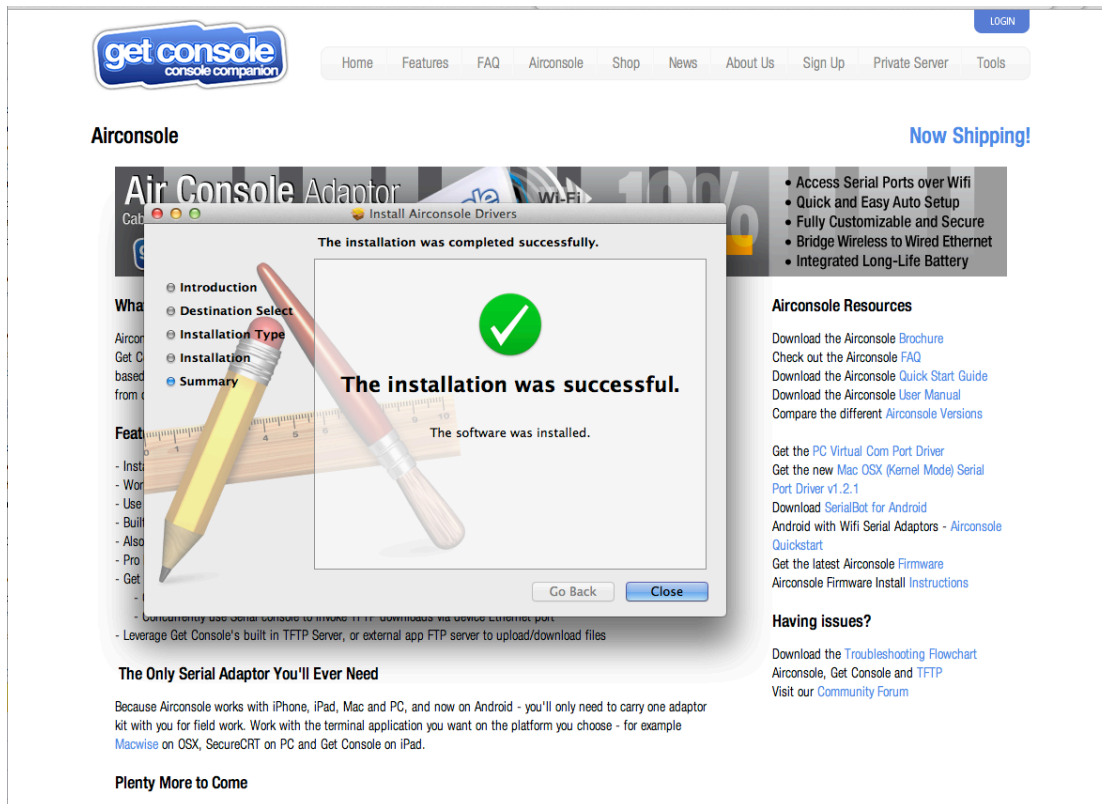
LOGIN

get console
console companion

Home | Features | FAQ | Airconsole | Shop | News | About Us | Sign Up | Private Server | Tools

Airconsole

Now Shipping!

Air Console Adaptor
Cab

Wi-Fi

10

- Access Serial Ports over Wifi
- Quick and Easy Auto Setup
- Fully Customizable and Secure
- Bridge Wireless to Wired Ethernet
- Integrated Long-Life Battery

Install Airconsole Drivers

The installation was completed successfully.

Introduction
Destination Select
Installation Type
Installation
Summary

The installation was successful.

The software was installed.

Go Back
Close

What

Airco
Get C
based
from

Featu

- Insta
- Wor
- Use
- Built
- Also
- Pro
- Get
- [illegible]
- Concurrently use Serial console to invoke TFTP downloads via device Ethernet port
- Leverage Get Console's built in TFTP Server, or external app FTP server to upload/download files

The Only Serial Adaptor You'll Ever Need

Because Airconsole works with iPhone, iPad, Mac and PC, and now on Android - you'll only need to carry one adaptor kit with you for field work. Work with the terminal application you want on the platform you choose - for example Macwise on OSX, SecureCRT on PC and Get Console on iPad.

Plenty More to Come

Airconsole Resources

Download the Airconsole Brochure
Check out the Airconsole FAQ
Download the Airconsole Quick Start Guide
Download the Airconsole User Manual
Compare the different Airconsole Versions

Get the PC Virtual Com Port Driver
Get the new Mac OSX (Kernel Mode) Serial Port Driver v1.2.1
Download SerialBot for Android
Android with Wifi Serial Adaptors - Airconsole Quickstart
Get the latest Airconsole Firmware
Airconsole Firmware Install Instructions

Having issues?

Download the Troubleshooting Flowchart
Airconsole, Get Console and TFTP
Visit our Community Forum